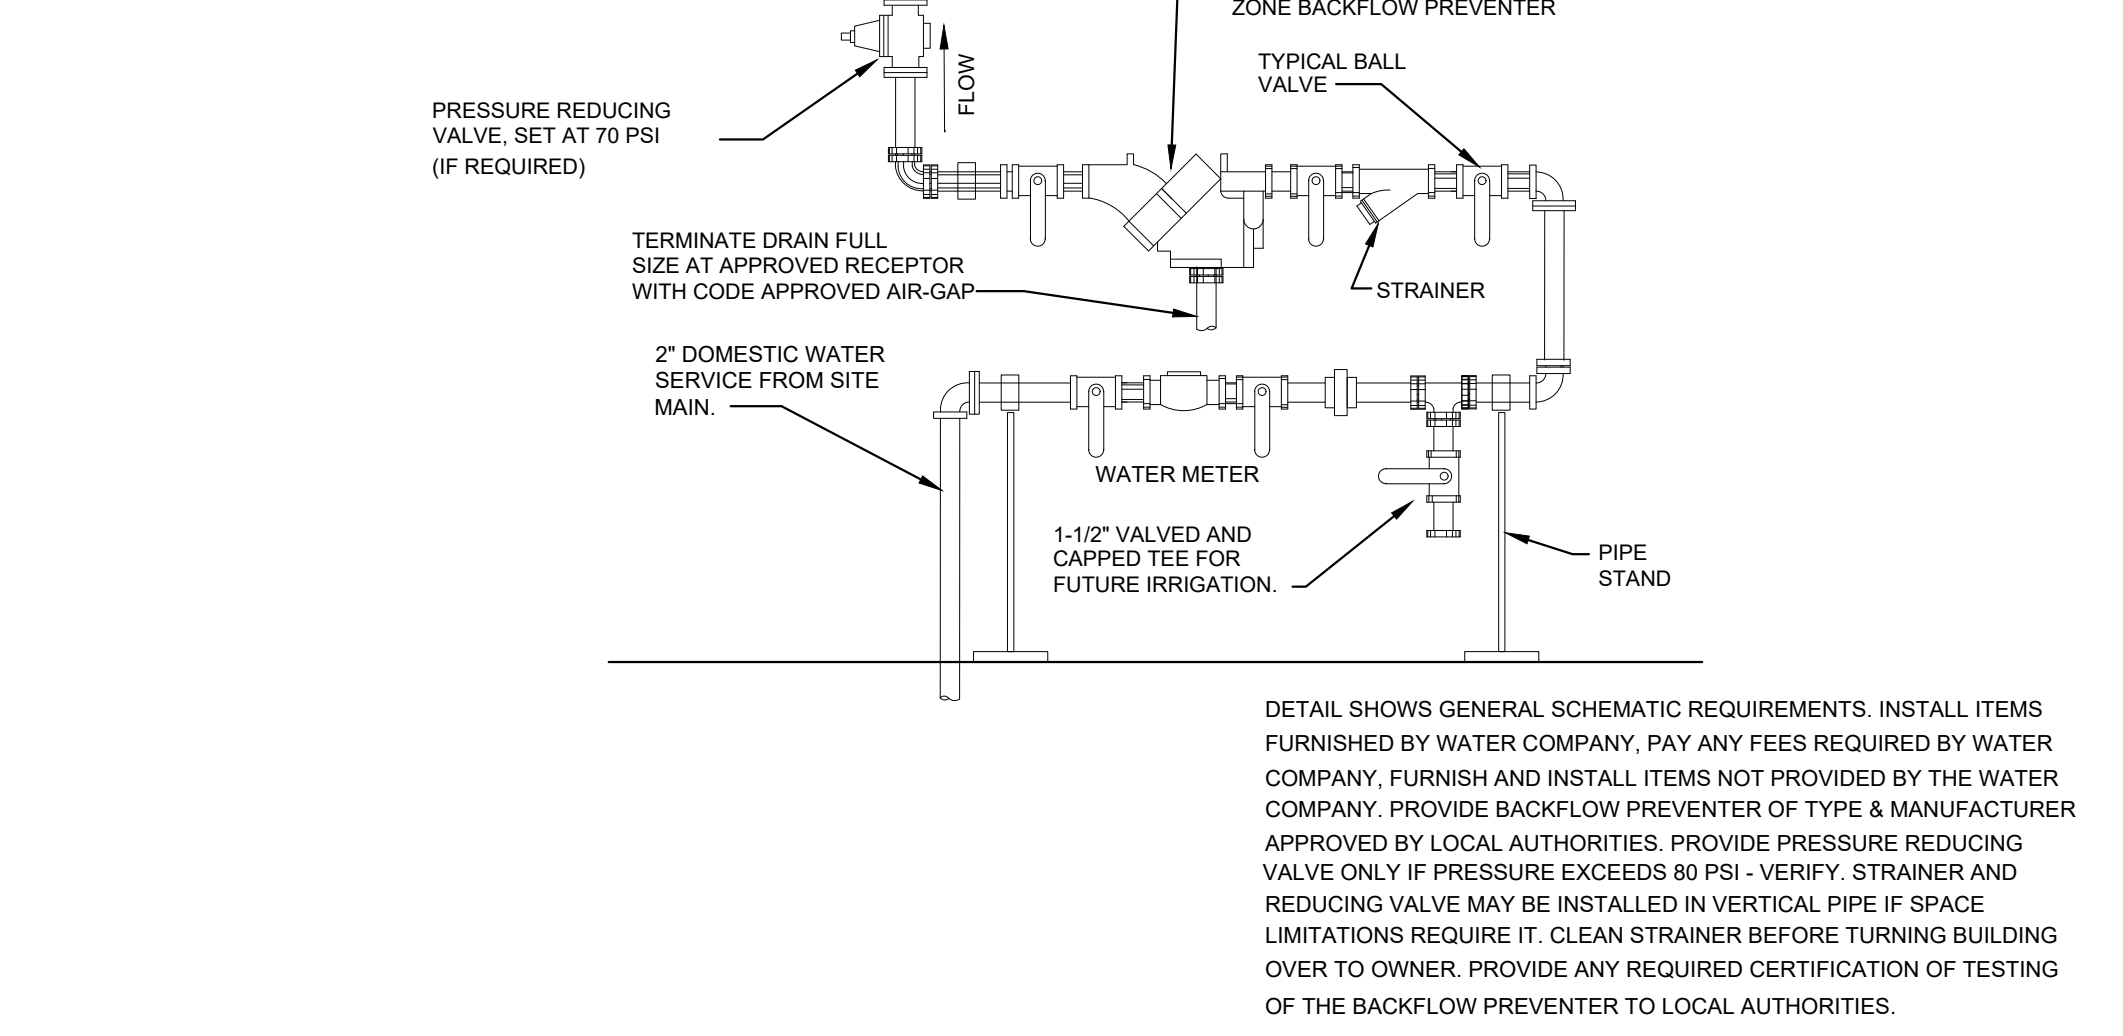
ZONE BACKFLOW PREVENTER

TYPICAL BALL VALVE

FLOW

PRESSURE REDUCING VALVE, SET AT 70 PSI (IF REQUIRED)

TERMINATE DRAIN FULL SIZE AT APPROVED RECEPTOR WITH CODE APPROVED AIR-GAP

STRAINER

2" DOMESTIC WATER SERVICE FROM SITE MAIN.

WATER METER

1-1/2" VALVED AND CAPPED TEE FOR FUTURE IRRIGATION.

PIPE STAND

DETAIL SHOWS GENERAL SCHEMATIC REQUIREMENTS. INSTALL ITEMS FURNISHED BY WATER COMPANY, PAY ANY FEES REQUIRED BY WATER COMPANY, FURNISH AND INSTALL ITEMS NOT PROVIDED BY THE WATER COMPANY. PROVIDE BACKFLOW PREVENTER OF TYPE & MANUFACTURER APPROVED BY LOCAL AUTHORITIES. PROVIDE PRESSURE REDUCING VALVE ONLY IF PRESSURE EXCEEDS 80 PSI - VERIFY. STRAINER AND REDUCING VALVE MAY BE INSTALLED IN VERTICAL PIPE IF SPACE LIMITATIONS REQUIRE IT. CLEAN STRAINER BEFORE TURNING BUILDING OVER TO OWNER. PROVIDE ANY REQUIRED CERTIFICATION OF TESTING OF THE BACKFLOW PREVENTER TO LOCAL AUTHORITIES.